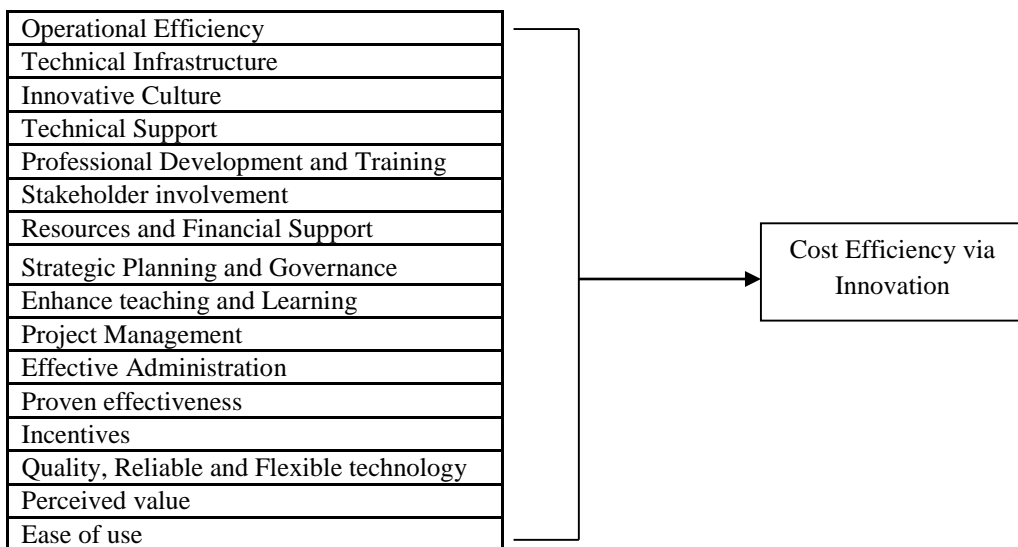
Operational Efficiency
Technical Infrastructure
Innovative Culture
Technical Support
Professional Development and Training
Stakeholder involvement
Resources and Financial Support
Strategic Planning and Governance
Enhance teaching and Learning
Project Management
Effective Administration
Proven effectiveness
Incentives
Quality, Reliable and Flexible technology
Perceived value
Ease of use

Cost Efficiency via Innovation